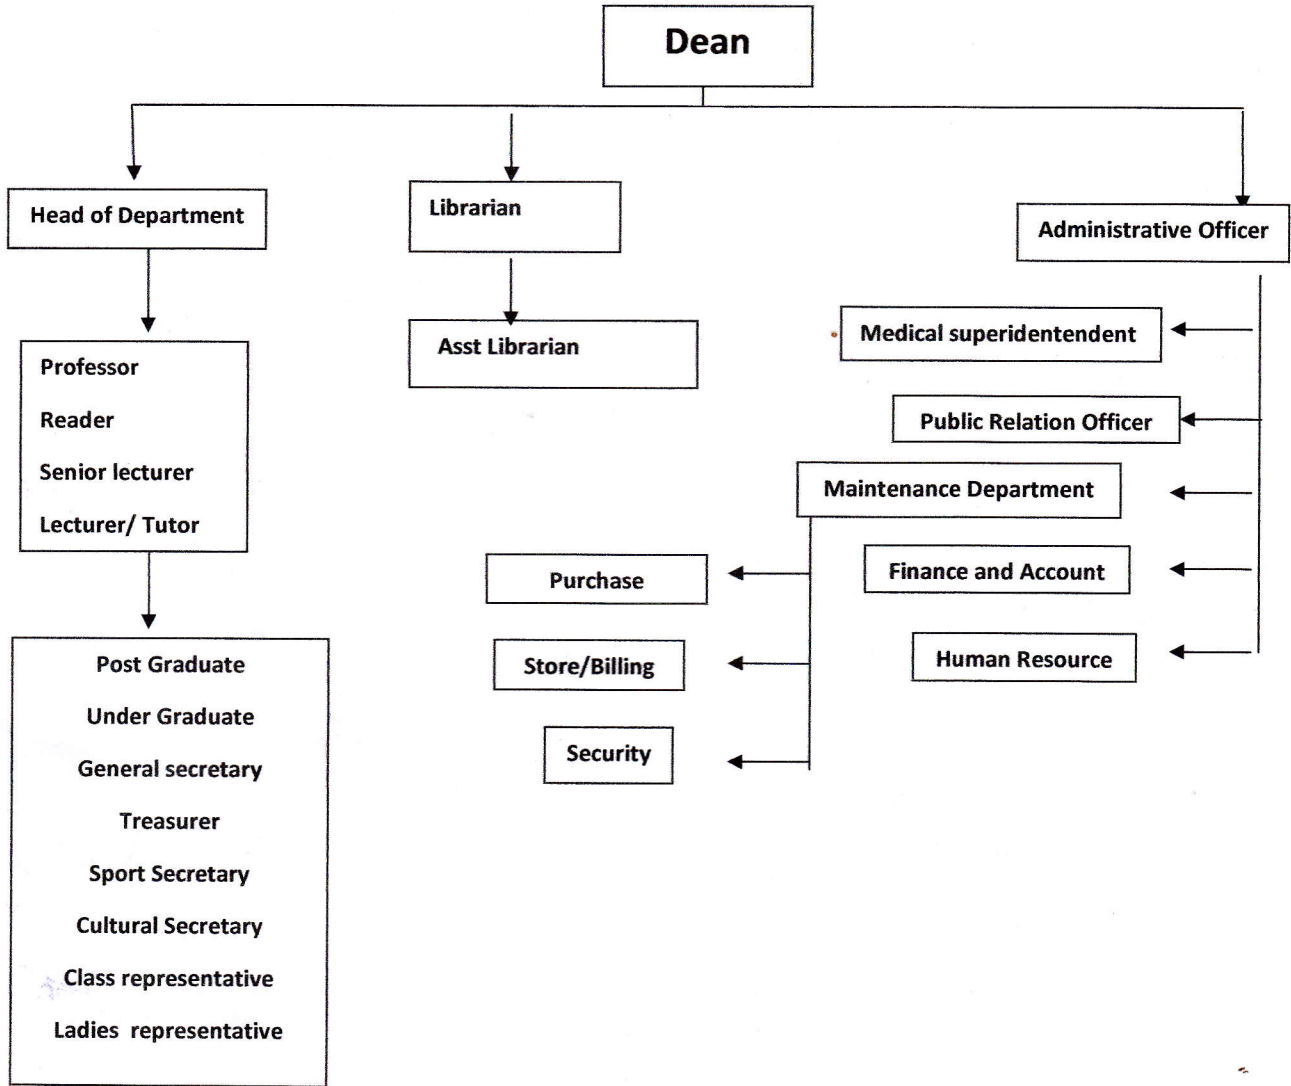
Dean

Head of Department

Professor
Reader
Senior lecturer
Lecturer/ Tutor

Post Graduate
Under Graduate
General secretary
Treasurer
Sport Secretary
Cultural Secretary
Class representative
Ladies representative

Librarian

Asst Librarian

Administrative Officer

Medical superidentendent

Public Relation Officer

Maintenance Department

Purchase

Store/Billing

Security

Finance and Account

Human Resource